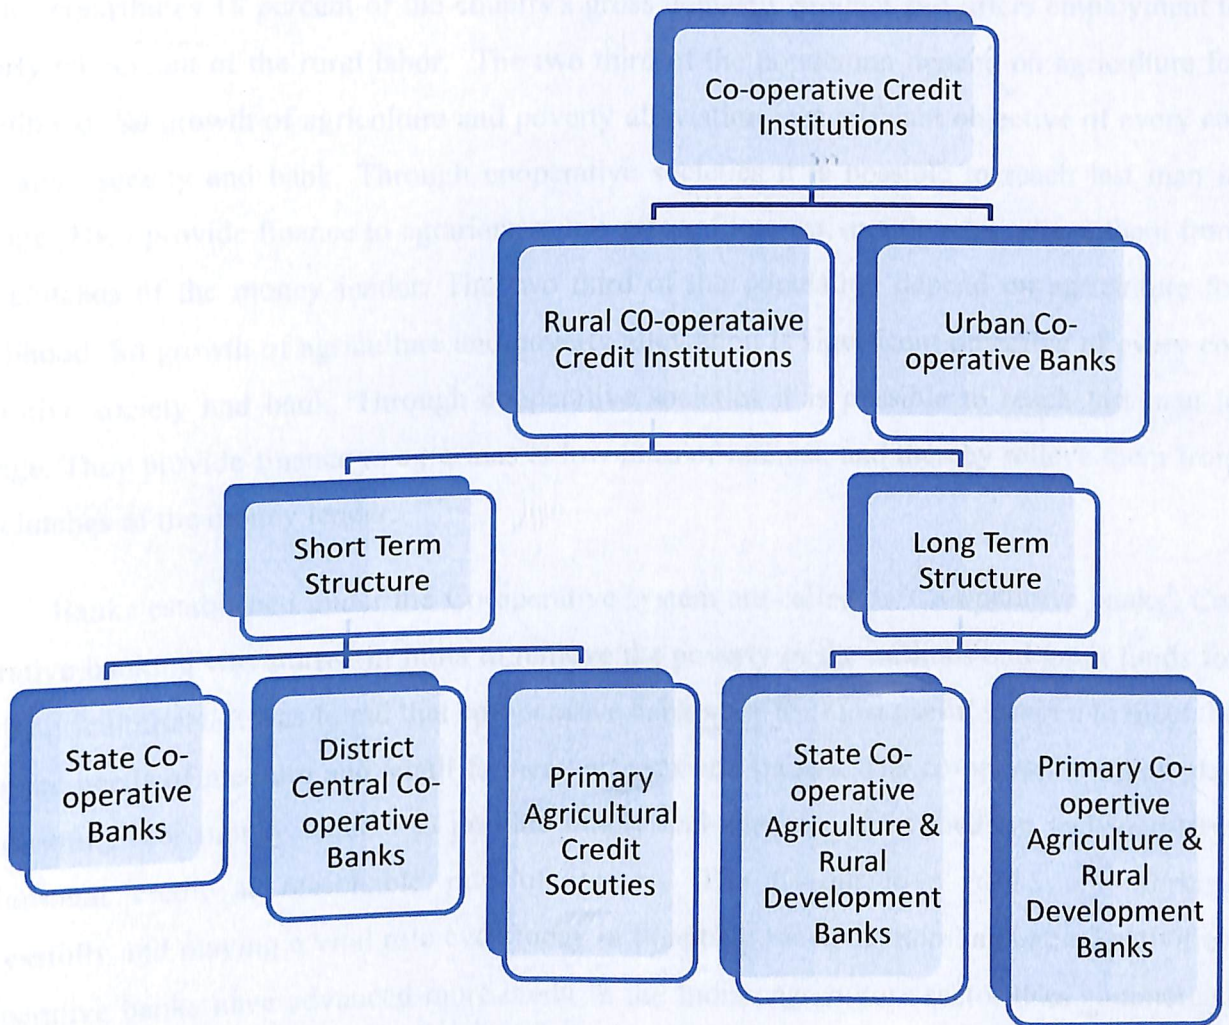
Co-operative Credit Institutions

Rural C0-operataive Credit Institutions

Urban Co-operative Banks

Short Term Structure

Long Term Structure

State Co-operative Banks

District Central Co-operative Banks

Primary Agricultural Credit Socuties

State Co-operative Agriculture & Rural Development Banks

Primary Co-opertive Agriculture & Rural Development Banks